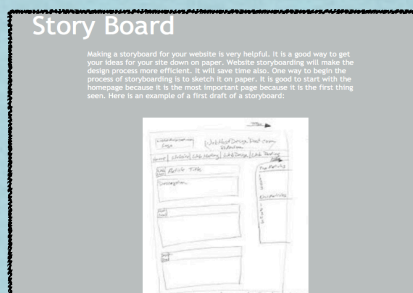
Story Board

Making a storyboard for your website is very helpful. It is a good way to get your ideas for your site down on paper. Website storyboarding will make the design process more efficient. It will save time also. One way to begin the process of storyboarding is to sketch it on paper. It is good to start with the homepage because it is the most important page because it is the first thing seen. Here is an example of a first draft of a storyboard:

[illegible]